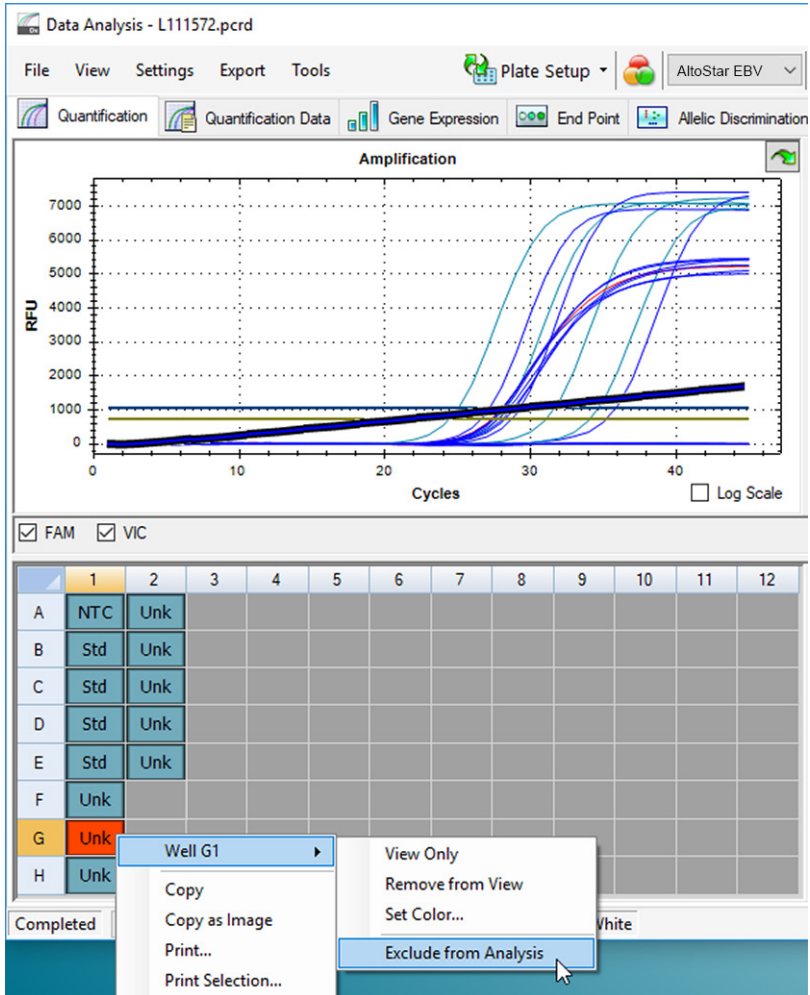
Data Analysis - L111572.pcrd

File View Settings Export Tools Plate Setup AltoStar EBV

Quantification Quantification Data Gene Expression End Point Allelic Discrimination

Amplification

RFU

7000
6000
5000
4000
3000
2000
1000
0

0 10 20 30 40

Cycles

Log Scale

FAM VIC

|   | 1 | 2 | 3 | 4 | 5 | 6 | 7 | 8 | 9 | 10 | 11 | 12 |
|---|---|---|---|---|---|---|---|---|---|---|---|---|
| A | NTC | Unk | | | | | | | | | | |
| B | Std | Unk | | | | | | | | | | |
| C | Std | Unk | | | | | | | | | | |
| D | Std | Unk | | | | | | | | | | |
| E | Std | Unk | | | | | | | | | | |
| F | Unk | | | | | | | | | | | |
| G | Unk | | | | | | | | | | | |
| H | Unk | | | | | | | | | | | |

Well G1
Copy
Copy as Image
Print...
Print Selection...

View Only
Remove from View
Set Color...
Exclude from Analysis

Completed
White